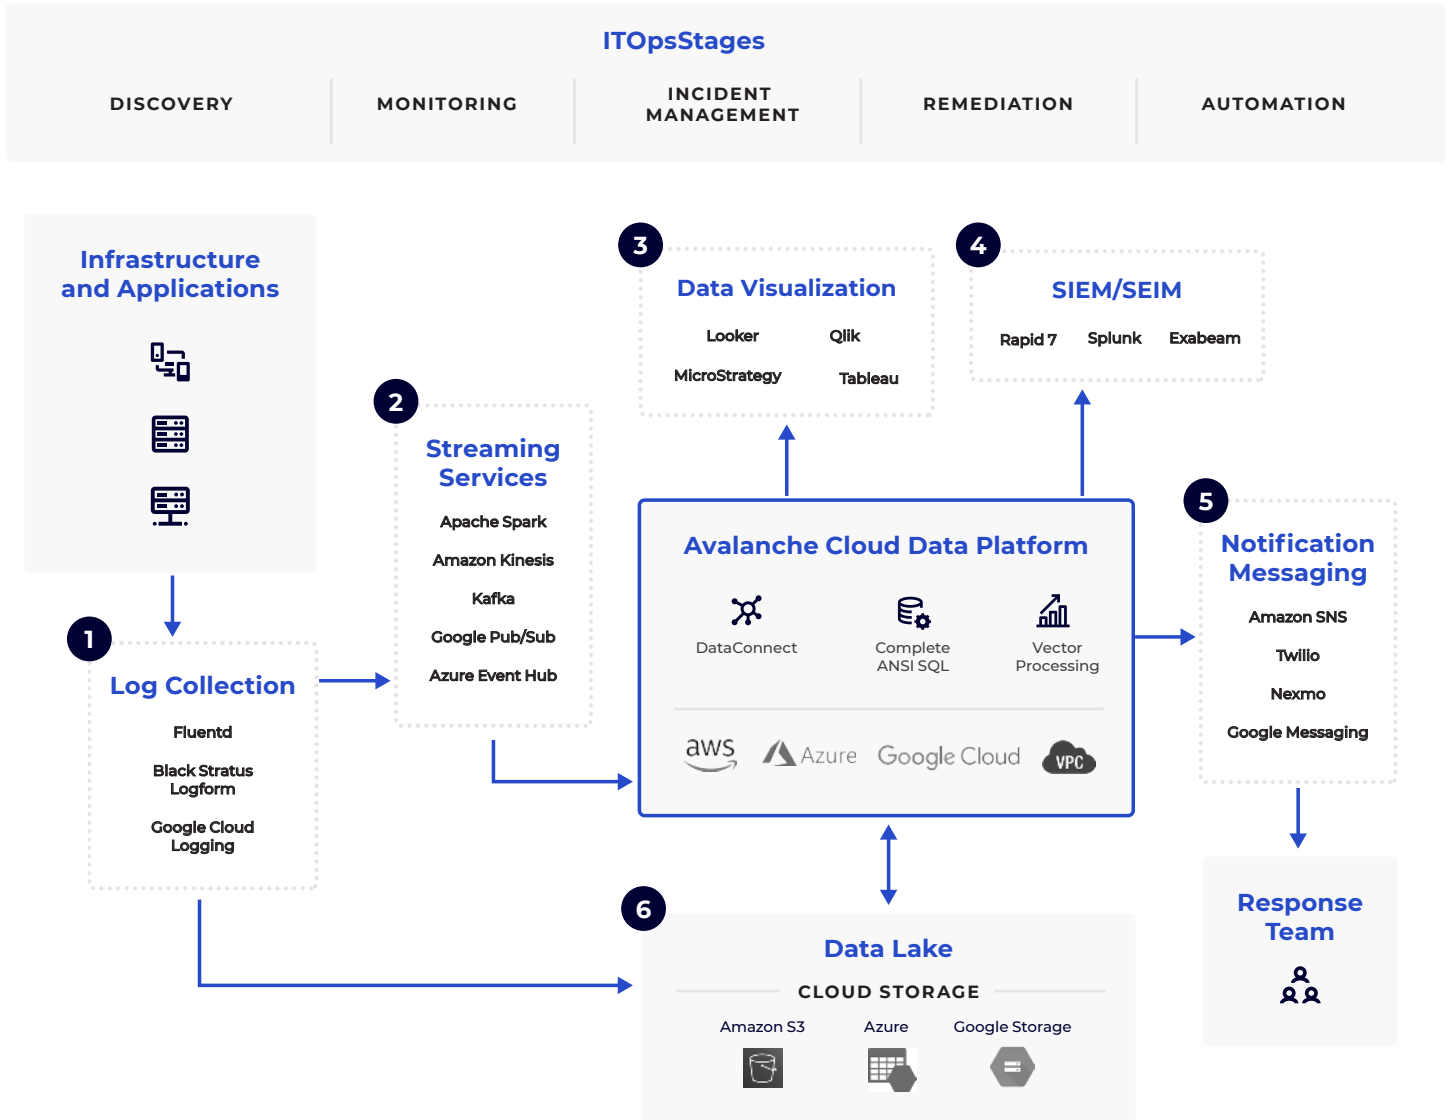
ITOpsStages

DISCOVERY

MONITORING

INCIDENT MANAGEMENT

REMEDIATION

AUTOMATION

Infrastructure and Applications

1
Log Collection
Fluentd
Black Stratus Logform
Google Cloud Logging

2
Streaming Services
Apache Spark
Amazon Kinesis
Kafka
Google Pub/Sub
Azure Event Hub

3
Data Visualization
Looker
Qlik
MicroStrategy
Tableau

4
SIEM/SEIM
Rapid 7
Splunk
Exabeam

Avalanche Cloud Data Platform
DataConnect
Complete ANSI SQL
Vector Processing
aws
Azure
Google Cloud
VPC

5
Notification Messaging
Amazon SNS
Twilio
Nexmo
Google Messaging

Response Team

6
Data Lake
CLOUD STORAGE
Amazon S3
Azure
Google Storage